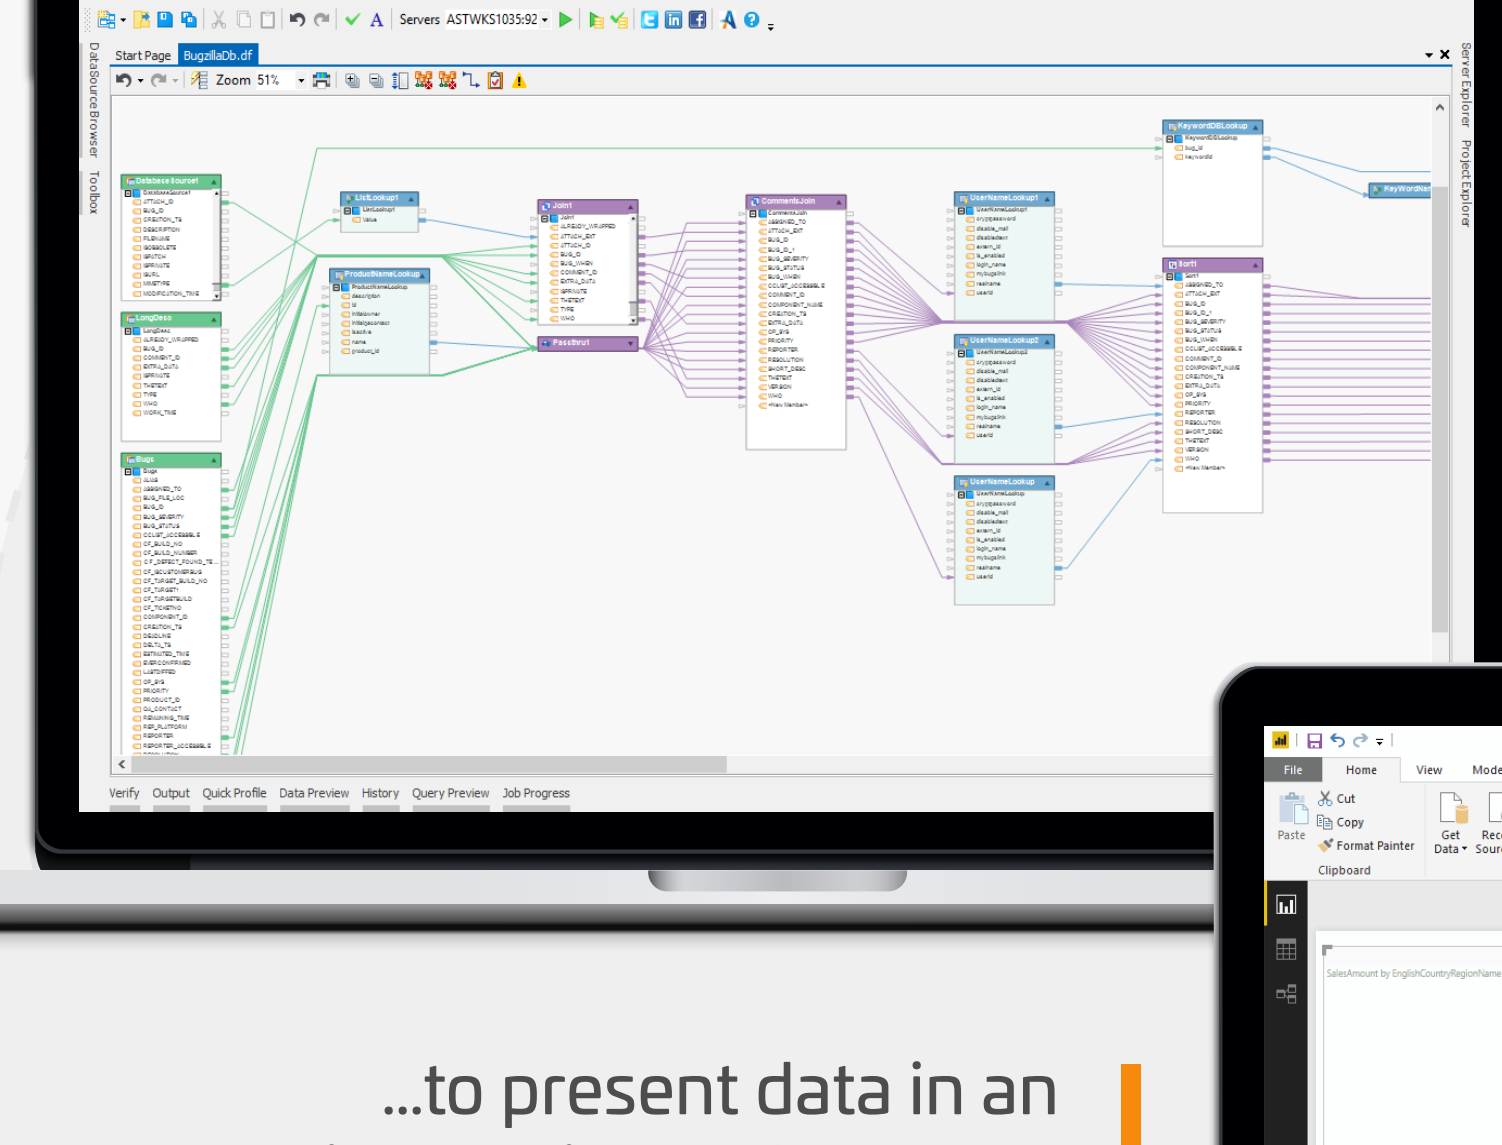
Servers ASTWKS1035:92

Start Page BugzillaDb.df

Zoom 51%

DataSource Browser

Toolbox

Server Explorer

Project Explorer

DatabaseSource1

LongDesc

Bugs

ListLookup1

ProductNameLookup

Join1

Passthru1

CommentsJoin

UserNameLookup1

UserNameLookup2

UserNameLookup

KeywordDBLookup

KeyWordNa

Sort1

Verify Output Quick Profile Data Preview History Query Preview Job Progress

File Home View Mode

Cut

Copy

Format Painter

Paste

Clipboard

Get Data

Rec Sour

SalesAmount by EnglishCountryRegionName

...to present data in an